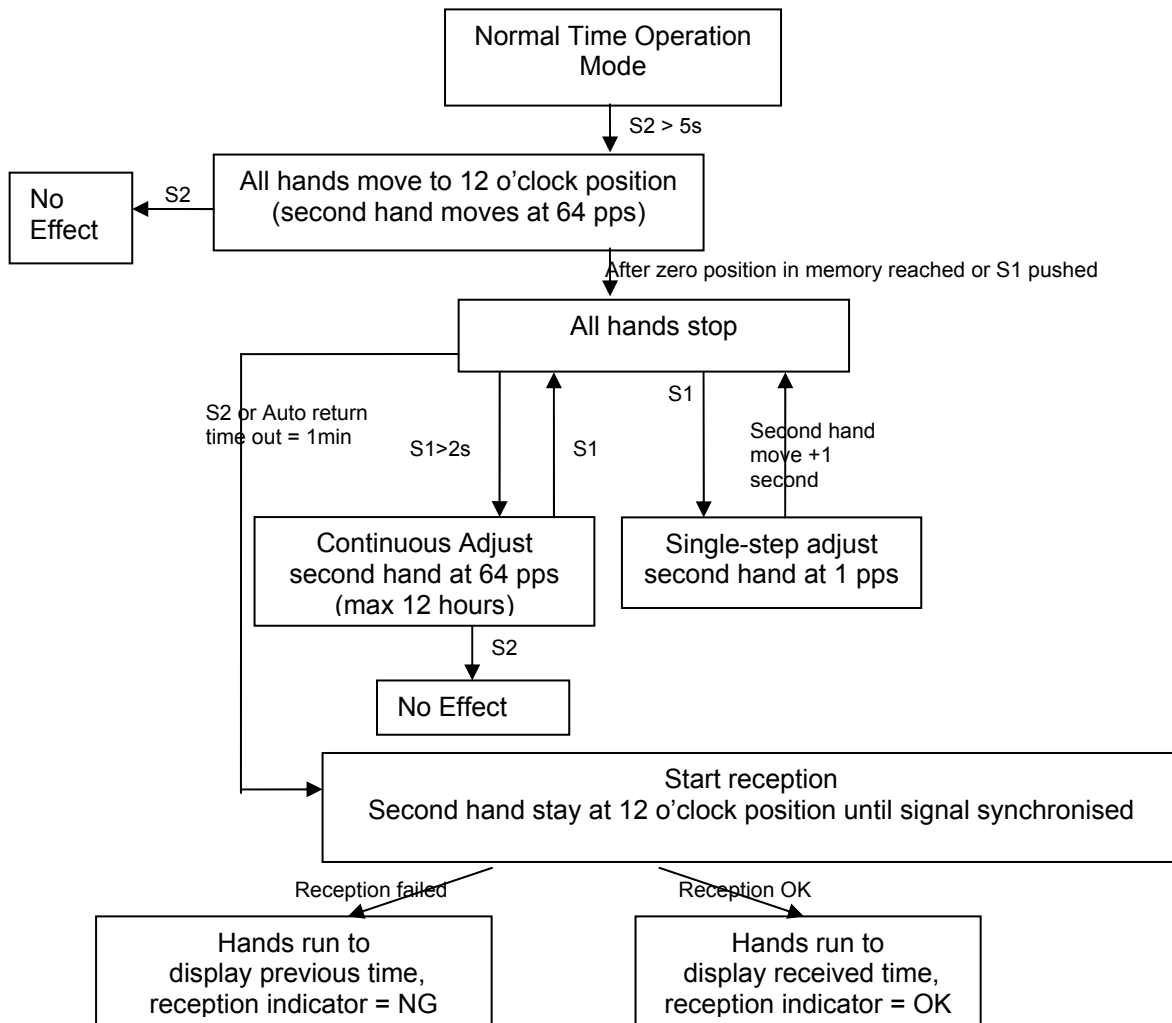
Normal Time Operation Mode

S2 > 5s

No Effect

S2

All hands move to 12 o'clock position (second hand moves at 64 pps)

After zero position in memory reached or S1 pushed

All hands stop

S2 or Auto return time out = 1min

S1>2s

S1

S1

Second hand move +1 second

Continuous Adjust second hand at 64 pps (max 12 hours)

Single-step adjust second hand at 1 pps

S2

No Effect

Start reception
Second hand stay at 12 o'clock position until signal synchronised

Reception failed

Reception OK

Hands run to display previous time, reception indicator = NG

Hands run to display received time, reception indicator = OK